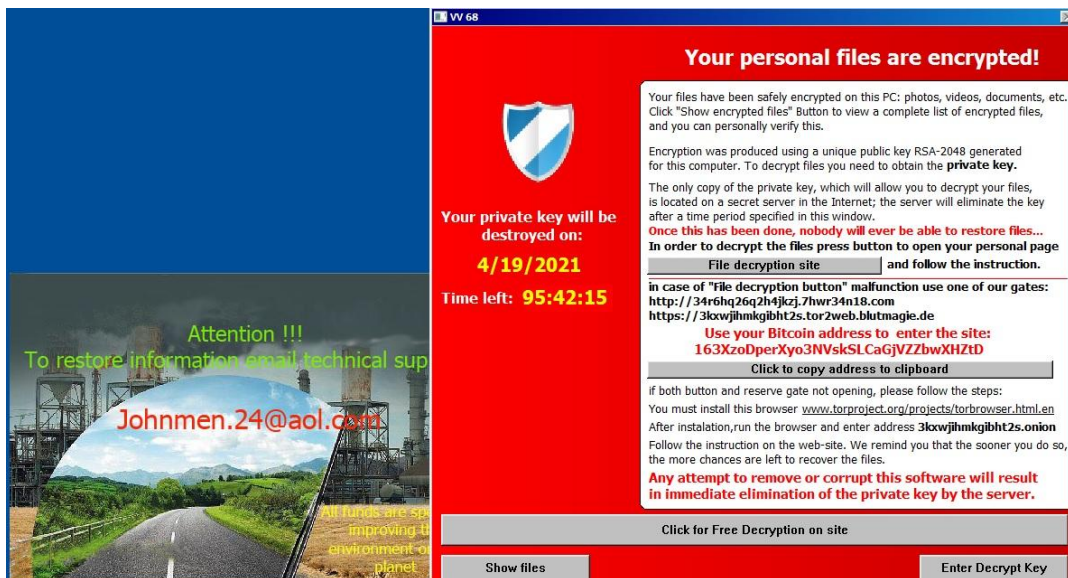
Attention !!!
To restore information email technical sup

Johnmen.24@aol.com

All funds are sp
improving t
environment o
planet

VV 68

Your personal files are encrypted!

Your private key will be destroyed on:

4/19/2021

Time left: 95:42:15

Your files have been safely encrypted on this PC: photos, videos, documents, etc. Click "Show encrypted files" Button to view a complete list of encrypted files, and you can personally verify this.

Encryption was produced using a unique public key RSA-2048 generated for this computer. To decrypt files you need to obtain the private key.

The only copy of the private key, which will allow you to decrypt your files, is located on a secret server in the Internet; the server will eliminate the key after a time period specified in this window.

Once this has been done, nobody will ever be able to restore files...

In order to decrypt the files press button to open your personal page

File decryption site and follow the instruction.

in case of "File decryption button" malfunction use one of our gates:
http://34r6hq26q2h4jkzj.7hwr34n18.com
https://3kxwjihmkgibht2s.tor2web.blutmagie.de

Use your Bitcoin address to enter the site:
163XzoDperXyo3NVskSLCaGjVZZbwXHZtD

Click to copy address to clipboard

if both button and reserve gate not opening, please follow the steps:

You must install this browser www.torproject.org/projects/torbrowser.html.en

After instalation,run the browser and enter address 3kxwjihmkgibht2s.onion

Follow the instruction on the web-site. We remind you that the sooner you do so, the more chances are left to recover the files.

Any attempt to remove or corrupt this software will result in immediate elimination of the private key by the server.

Click for Free Decryption on site

Show files

Enter Decrypt Key